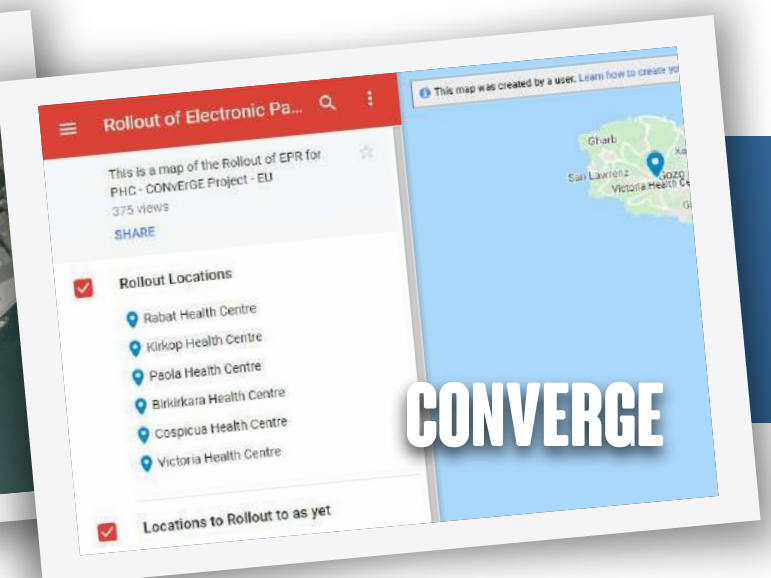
Rollout of Electronic Pa...

This is a map of the Rollout of EPR for PHC - CONvErGE Project - EU
375 views
SHARE

Rollout Locations

Rabat Health Centre
Kirkop Health Centre
Paola Health Centre
Birkirkara Health Centre
Cospicua Health Centre
Victoria Health Centre

Locations to Rollout to as yet

This map was created by a user. Learn how to create yo

Gharb
San Lawrenz
Xa
Gozo
Victoria Health Ce
G

CONVERGE